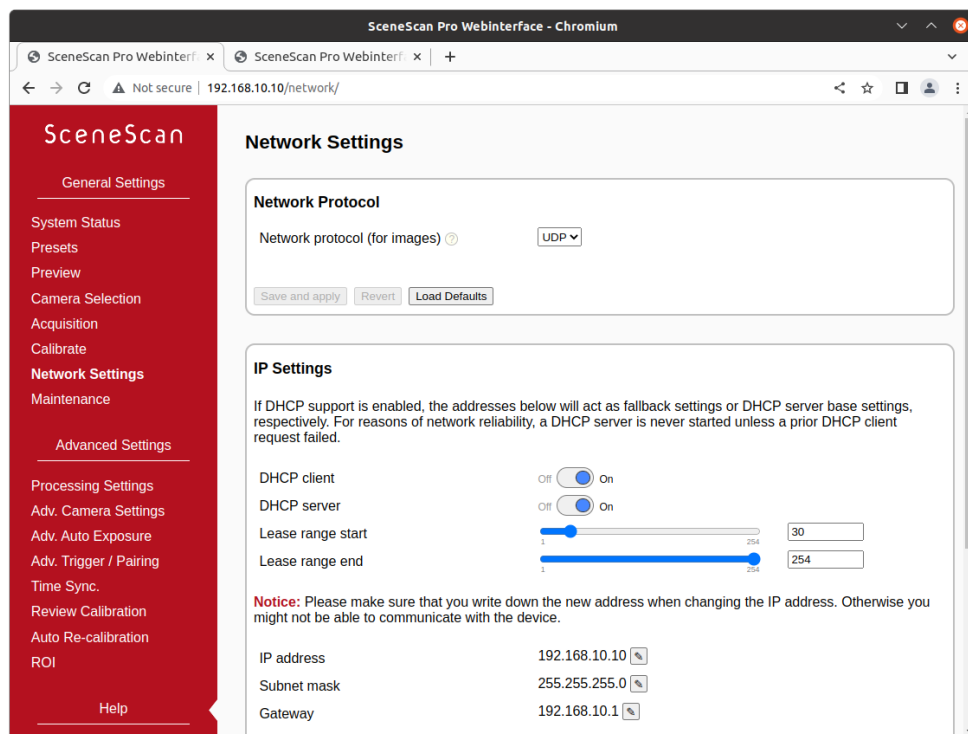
SceneScan Pro Webinterface - Chromium

SceneScan Pro Webinterf
SceneScan Pro Webinterf

Not secure | 192.168.10.10/network/

SceneScan

General Settings

System Status
Presets
Preview
Camera Selection
Acquisition
Calibrate
Network Settings
Maintenance

Advanced Settings

Processing Settings
Adv. Camera Settings
Adv. Auto Exposure
Adv. Trigger / Pairing
Time Sync.
Review Calibration
Auto Re-calibration
ROI

Help

Network Settings

Network Protocol

Network protocol (for images) ? UDP

Save and apply | Revert | Load Defaults

IP Settings

If DHCP support is enabled, the addresses below will act as fallback settings or DHCP server base settings, respectively. For reasons of network reliability, a DHCP server is never started unless a prior DHCP client request failed.

DHCP client Off On
DHCP server Off On
Lease range start 1 254 30
Lease range end 1 254 254

Notice: Please make sure that you write down the new address when changing the IP address. Otherwise you might not be able to communicate with the device.

IP address 192.168.10.10
Subnet mask 255.255.255.0
Gateway 192.168.10.1